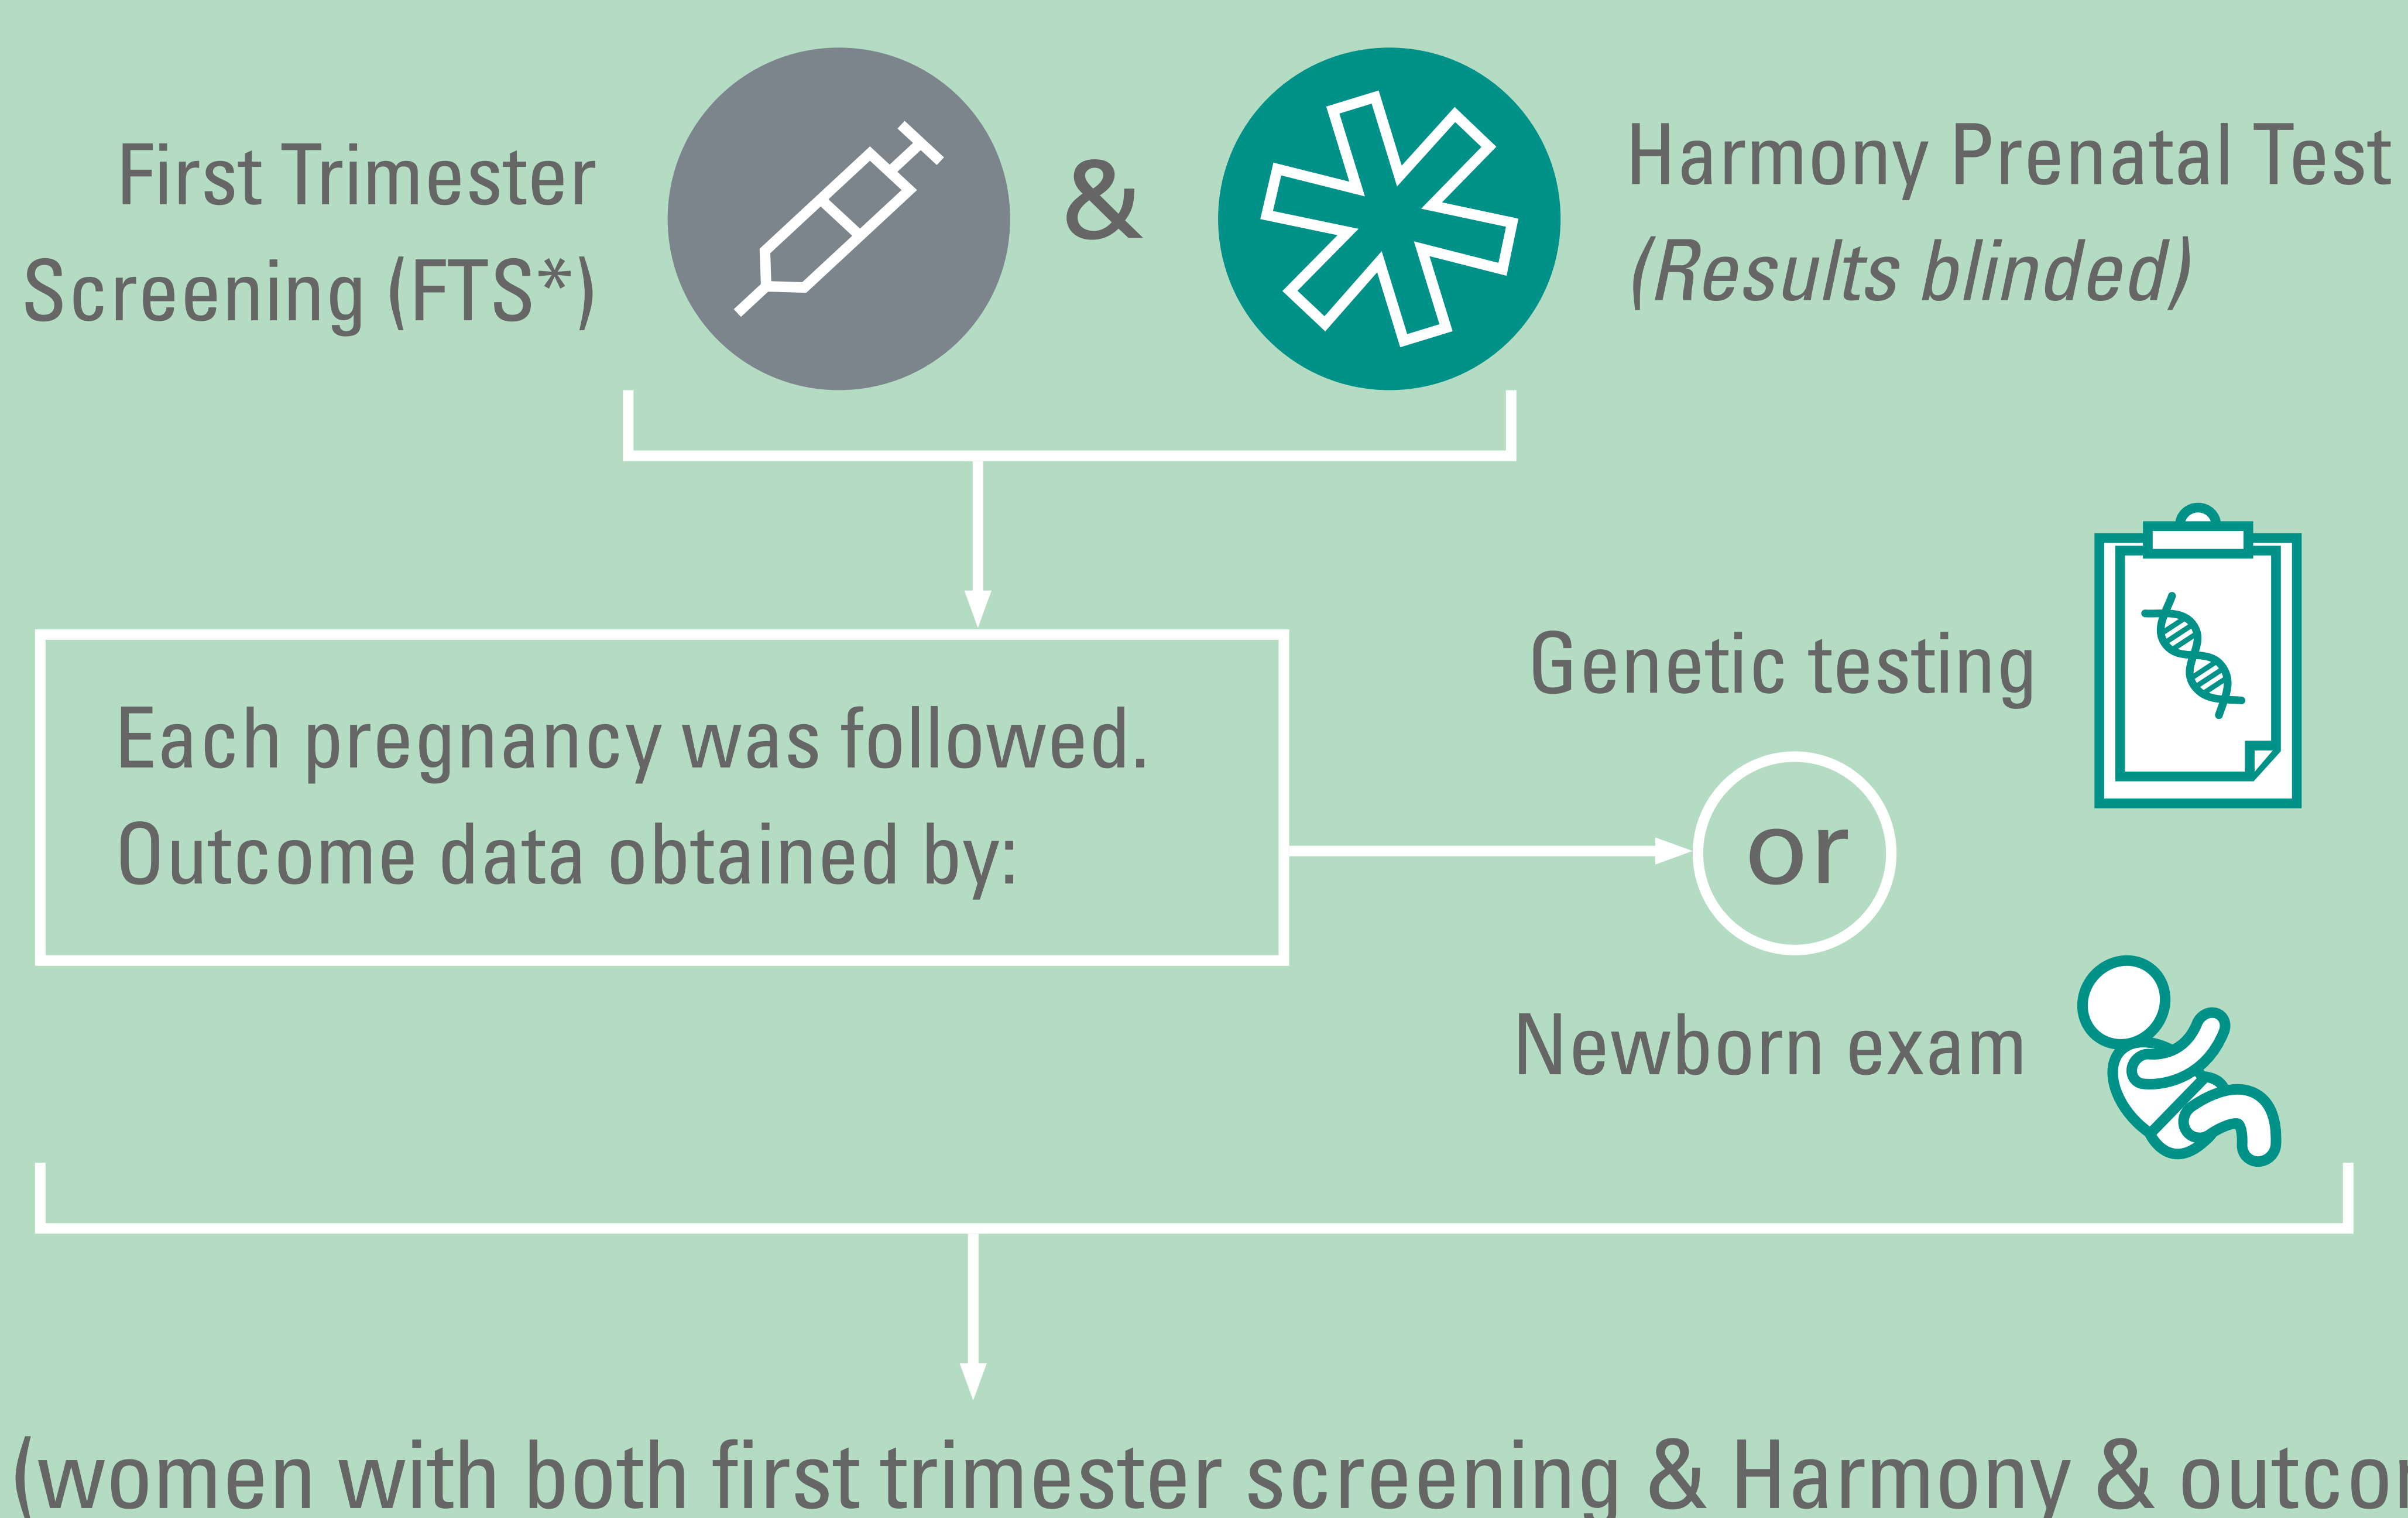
First Trimester Screening (FTS*)

&

Harmony Prenatal Test
*(Results blinded)*

Each pregnancy was followed.
Outcome data obtained by:

Genetic testing

or

Newborn exam

(women with both first trimester screening & Harmony & outco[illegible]